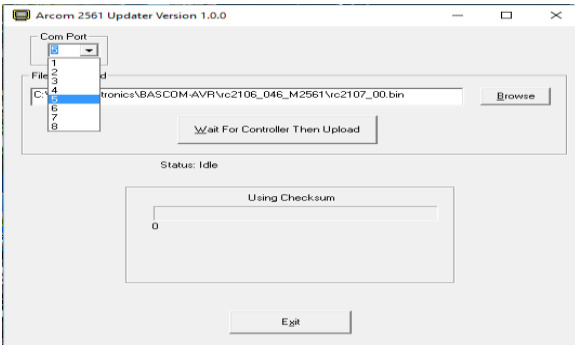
Arcom 2561 Updater Version 1.0.0

Com Port
5
1
2
3
4
5
6
7
8

File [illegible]d
C:\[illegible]tronics\BASCOM-AVR\rc2106_046_M2561\rc2107_00.bin
Browse

Wait For Controller Then Upload

Status: Idle

Using Checksum

0

Exit